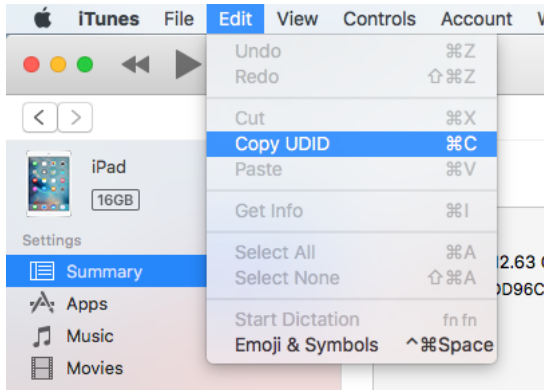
iTunes File Edit View Controls Account V

Undo ⌘Z
Redo ⇧⌘Z
Cut ⌘X
Copy UDID ⌘C
Paste ⌘V
Get Info ⌘I
Select All ⌘A
Select None ⇧⌘A
Start Dictation fn fn
Emoji & Symbols ^⌘Space

iPad
16GB

Settings
Summary
Apps
Music
Movies

2.63
D96C